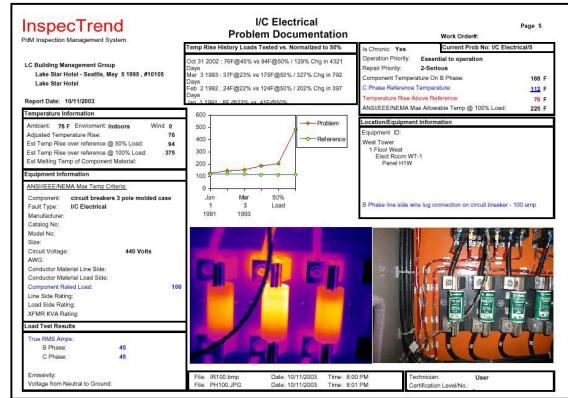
InspecTrend
PdM Inspection Management System

I/C Electrical
Problem Documentation

Page 5

Work Order#:

LC Building Management Group
Lake Star Hotel - Seattle, May 5 1995 , #10105
Lake Star Hotel

Report Date: 10/11/2003

Temp Rise History Loads Tested vs. Normalized to 50%
Oct 31 2002 : 76F@45% vs 94F@50% / 129% Chg in 4321 Days
Mar 3 1993 : 37F@23% vs 75F@50% / 327% Chg in 792 Days
Feb 2 1992 : 24F@22% vs 124F@50% / 202% Chg in 397 Days
Jan 1 1991 : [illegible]

Is Chronic: Yes
Current Prob No: I/C Electrical/5
Operation Priority: Essential to operation
Repair Priority: 2-Serious
Component Temperature On B Phase: 188 F
C Phase Reference Temperature: 112 F
Temperature Rise Above Reference: 76 F
ANSI/IEEE/NEMA Max Allowable Temp @ 100% Load: 225 F

Temperature Information
Ambient: 76 F Enviroment: Indoors Wind 0
Adjusted Temperature Rise: 76
Est Temp Rise over reference @ 50% Load: 94
Est Temp Rise over reference @ 100% Load: 375
Est Melting Temp of Component Material:

600
500
400
300
200
100
0
Jan 1 1991
Mar 3 1991
50% Load
Problem
Reference

Location/Equipment Information
Equipment ID:
West Tower
1 Floor West
Elect Room WT-1
Panel H1W

B Phase line side wire lug connection on circuit breaker - 100 amp

Equipment Information
ANSI/IEEE/NEMA Max Temp Criteria:
Component: circuit breakers 3 pole molded case
Fault Type: I/C Electrical
Manufacturer:
Catalog No:
Model No:
Size:
Circuit Voltage: 440 Volts
AWG:
Conductor Material Line Side:
Conductor Material Load Side:
Component Rated Load: 100
Line Side Rating:
Load Side Rating:
XFMR KVA Rating:

Load Test Results
True RMS Amps:
B Phase: 45
C Phase: 45

Emissivity:
Voltage from Neutral to Ground:

File: IR100.bmp Date: 10/11/2003 Time: 8:00 PM
File: PH100.JPG Date: 10/11/2003 Time: 8:01 PM

Technician: User
Certification Level/No.: